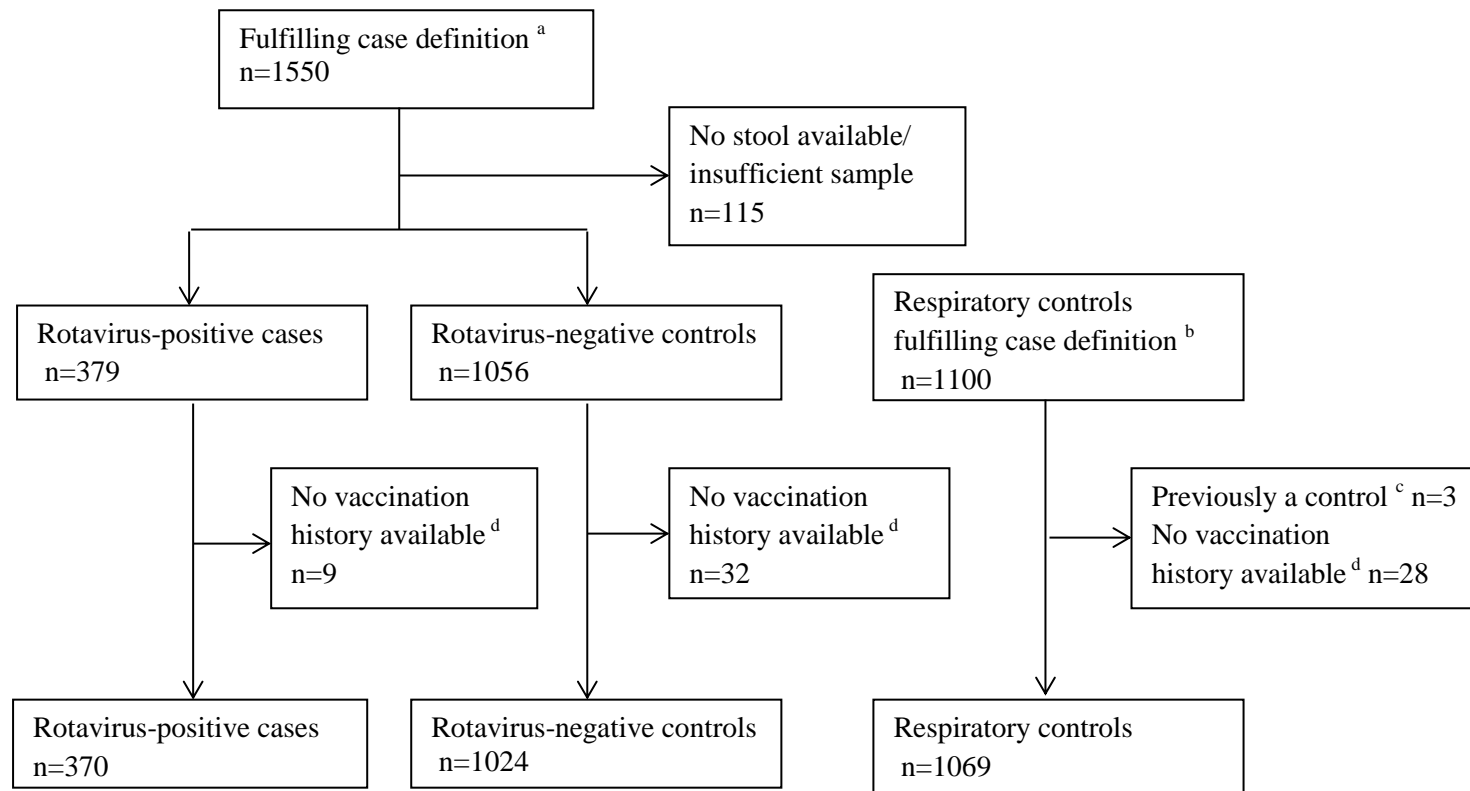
Fulfilling case definition $^{a}$
n=1550

No stool available/ insufficient sample
n=115

Rotavirus-positive cases
n=379

Rotavirus-negative controls
n=1056

Respiratory controls fulfilling case definition $^{b}$
n=1100

No vaccination history available $^{d}$
n=9

No vaccination history available $^{d}$
n=32

Previously a control $^{c}$ n=3
No vaccination history available $^{d}$ n=28

Rotavirus-positive cases
n=370

Rotavirus-negative controls
n=1024

Respiratory controls
n=1069